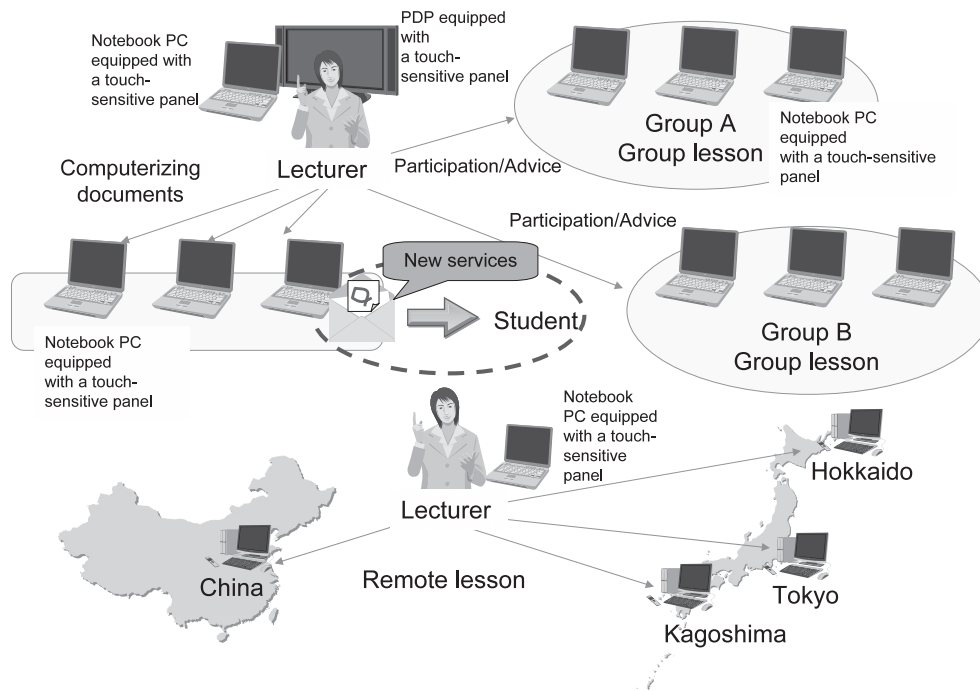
Notebook PC equipped with a touch-sensitive panel

PDP equipped with a touch-sensitive panel

Group A
Group lesson

Notebook PC equipped with a touch-sensitive panel

Computerizing documents

Lecturer

Participation/Advice

Participation/Advice

New services

Student

Notebook PC equipped with a touch-sensitive panel

Group B
Group lesson

Notebook PC equipped with a touch-sensitive panel

Lecturer

Hokkaido

China

Remote lesson

Tokyo

Kagoshima